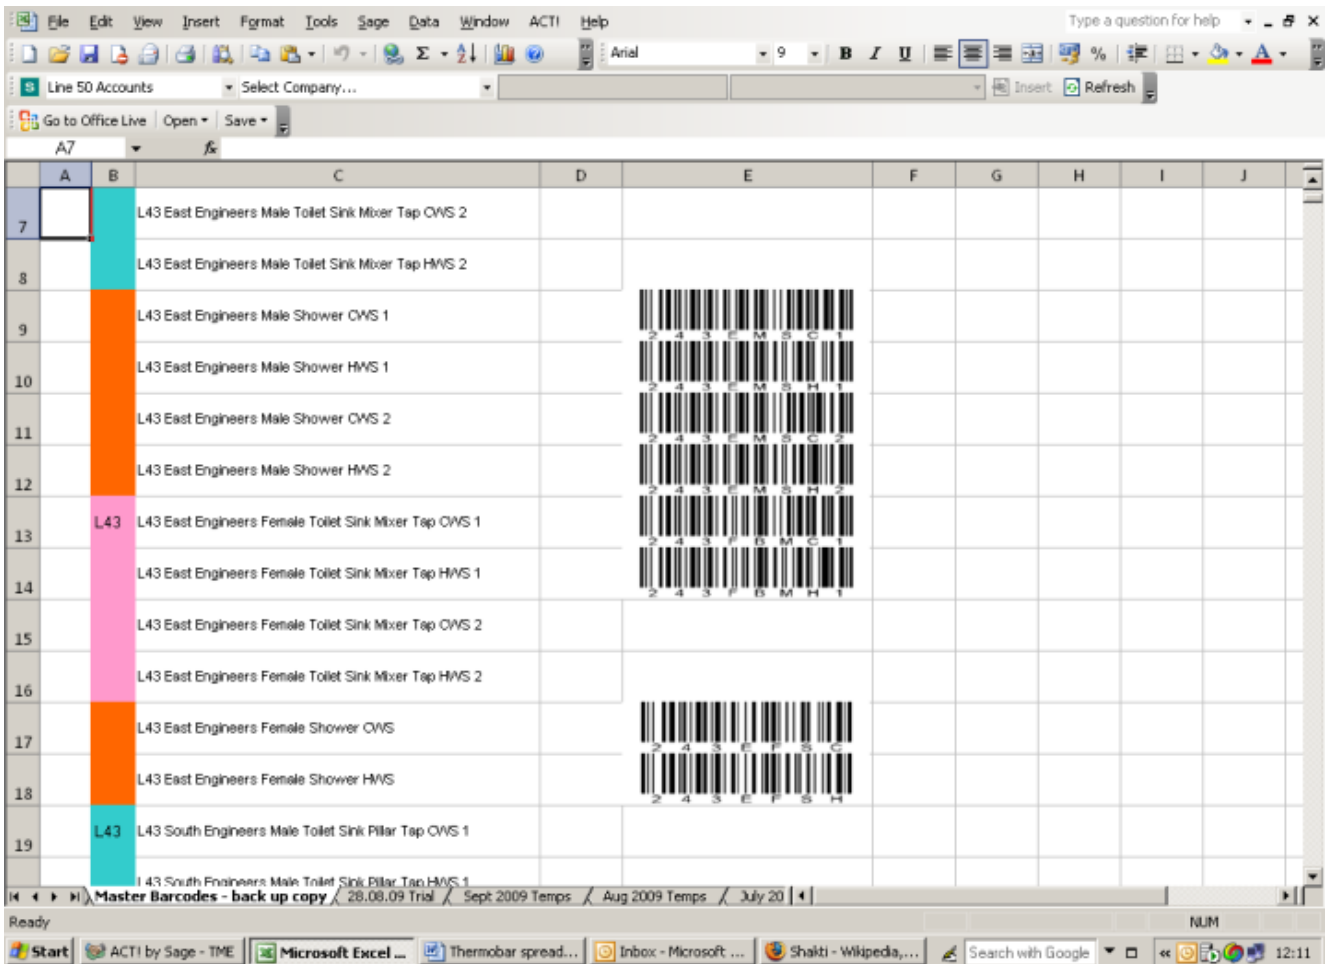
File Edit View Insert Format Tools Sage Data Window ACT! Help

Type a question for help

Arial 9

Line 50 Accounts Select Company...

Insert Refresh

Go to Office Live Open Save

A7 $f_x$

| | A | B | C | D | E | F | G | H | I | J |
|---|---|---|---|---|---|---|---|---|---|---|
| 7 | | | L43 East Engineers Male Toilet Sink Mixer Tap CWS 2 | | | | | | | |
| 8 | | | L43 East Engineers Male Toilet Sink Mixer Tap HWS 2 | | | | | | | |
| 9 | | | L43 East Engineers Male Shower CWS 1 | | 2 4 3 E M S C 1 | | | | | |
| 10 | | | L43 East Engineers Male Shower HWS 1 | | 2 4 3 E M S H 1 | | | | | |
| 11 | | | L43 East Engineers Male Shower CWS 2 | | 2 4 3 E M S C 2 | | | | | |
| 12 | | | L43 East Engineers Male Shower HWS 2 | | 2 4 3 E M S H 2 | | | | | |
| 13 | | L43 | L43 East Engineers Female Toilet Sink Mixer Tap CWS 1 | | 2 4 3 F B M C 1 | | | | | |
| 14 | | | L43 East Engineers Female Toilet Sink Mixer Tap HWS 1 | | 2 4 3 F B M H 1 | | | | | |
| 15 | | | L43 East Engineers Female Toilet Sink Mixer Tap CWS 2 | | | | | | | |
| 16 | | | L43 East Engineers Female Toilet Sink Mixer Tap HWS 2 | | | | | | | |
| 17 | | | L43 East Engineers Female Shower CWS | | 2 4 3 E F S C | | | | | |
| 18 | | | L43 East Engineers Female Shower HWS | | 2 4 3 E F S H | | | | | |
| 19 | | L43 | L43 South Engineers Male Toilet Sink Pillar Tap CWS 1 | | | | | | | |
| | | | L43 South Engineers Male Toilet Sink Pillar Tap HWS 1 | | | | | | | |

Master Barcodes - back up copy / 28.08.09 Trial / Sept 2009 Temps / Aug 2009 Temps / July 20

Ready NUM

Start ACT! by Sage - TME Microsoft Excel ... Thermobar spread... Inbox - Microsoft ... Shakti - Wikipedia,... Search with Google 12:11